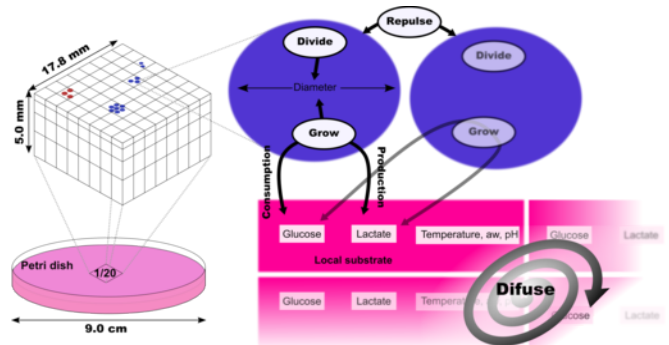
17.8 mm

5.0 mm

Petri dish

1/20

9.0 cm

Repulse

Divide

Divide

Diameter

Grow

Grow

Consumption

Production

Glucose

Lactate

Temperature, aw, pH

Glucose

Lactate

Local substrate

Glucose

Lactate

Temperature, aw, pH

Difuse

Glucose

Lactate